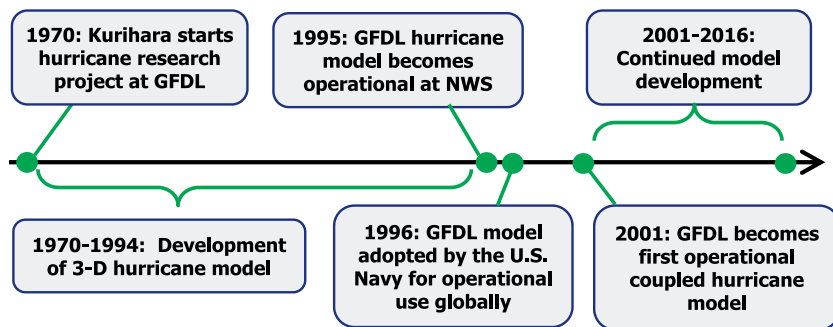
1970: Kurihara starts hurricane research project at GFDL

1995: GFDL hurricane model becomes operational at NWS

2001-2016: Continued model development

1970-1994: Development of 3-D hurricane model

1996: GFDL model adopted by the U.S. Navy for operational use globally

2001: GFDL becomes first operational coupled hurricane model